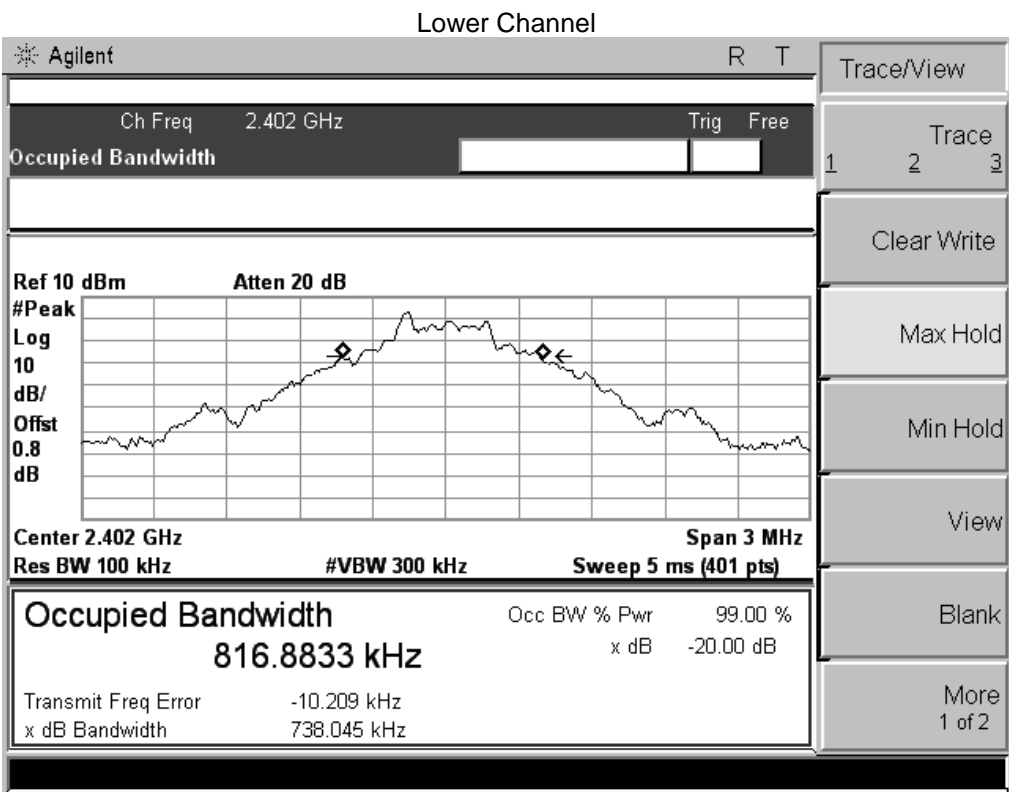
Lower Channel

Agilent

R T

Trace/View

Ch Freq 2.402 GHz

Trig Free

Occupied Bandwidth

Trace
1 2 3

Clear Write

Ref 10 dBm

Atten 20 dB

#Peak
Log
10
dB/
Offst
0.8
dB

Max Hold

Min Hold

Center 2.402 GHz

Span 3 MHz

Res BW 100 kHz

#VBW 300 kHz

Sweep 5 ms (401 pts)

View

Occupied Bandwidth

816.8833 kHz

Occ BW % Pwr 99.00 %

x dB -20.00 dB

Blank

Transmit Freq Error -10.209 kHz

x dB Bandwidth 738.045 kHz

More
1 of 2